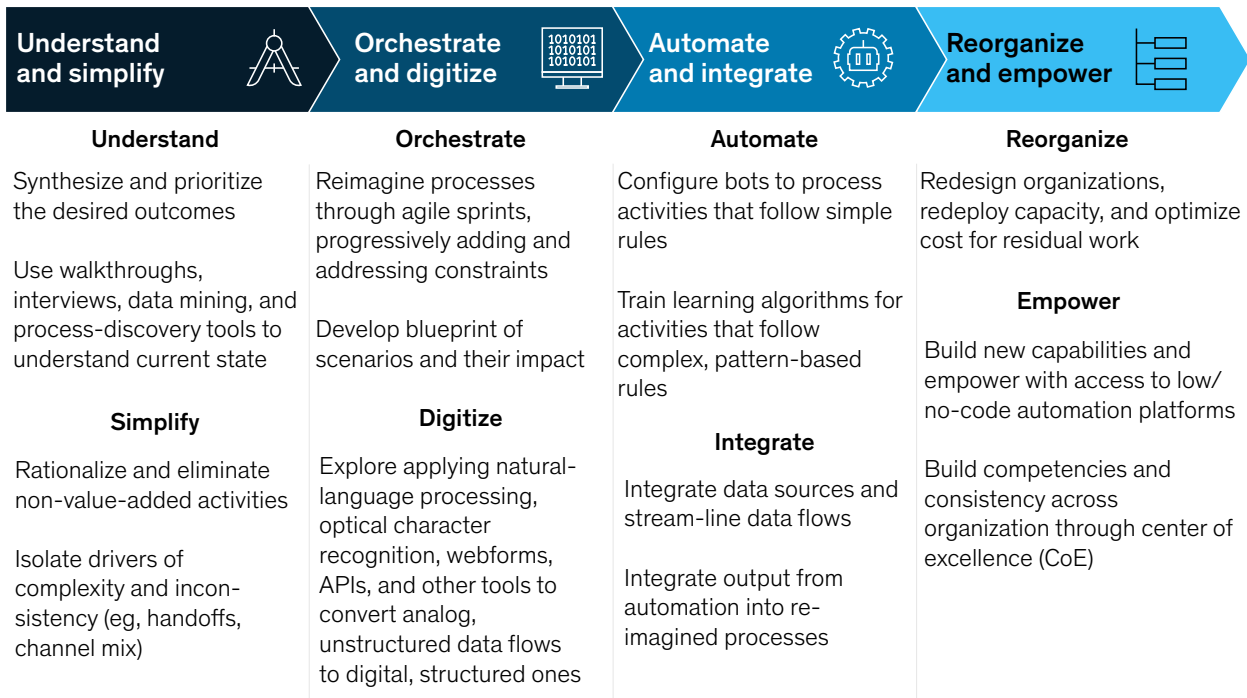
Understand and simplify

Orchestrate and digitize

1010101
1010101
1010101

Automate and integrate

Reorganize and empower

Understand

Synthesize and prioritize the desired outcomes

Use walkthroughs, interviews, data mining, and process-discovery tools to understand current state

Simplify

Rationalize and eliminate non-value-added activities

Isolate drivers of complexity and inconsistency (eg, handoffs, channel mix)

Orchestrate

Reimagine processes through agile sprints, progressively adding and addressing constraints

Develop blueprint of scenarios and their impact

Digitize

Explore applying natural-language processing, optical character recognition, webforms, APIs, and other tools to convert analog, unstructured data flows to digital, structured ones

Automate

Configure bots to process activities that follow simple rules

Train learning algorithms for activities that follow complex, pattern-based rules

Integrate

Integrate data sources and stream-line data flows

Integrate output from automation into reimagined processes

Reorganize

Redesign organizations, redeploy capacity, and optimize cost for residual work

Empower

Build new capabilities and empower with access to low/no-code automation platforms

Build competencies and consistency across organization through center of excellence (CoE)